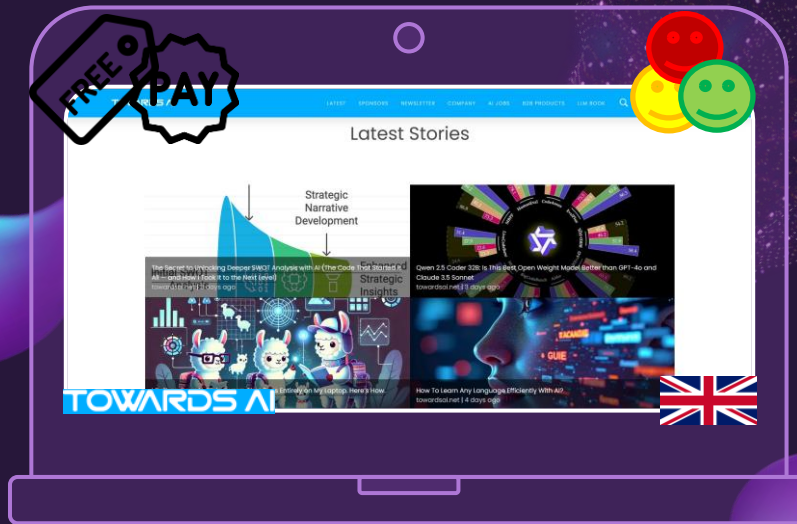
FREE

PAY

LATEST SPONSORS NEWSLETTER COMPANY AI JOBS B2B PRODUCTS LLM BOOK

Latest Stories

Strategic Narrative Development

Enhanced Strategic Insights

The Secret to Unlocking Deeper SWOT Analysis with AI (The Code That Started It All — and How I Took It to the Next Level)

towardsai.net | 3 days ago

Qwen 2.5 Coder 32B: Is This Best Open Weight Model Better than GPT-4o and Claude 3.5 Sonnet

towardsai.net | 5 days ago

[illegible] Locally on My Laptop. Here's How.

How To Learn Any Language Efficiently With AI?

towardsai.net | 4 days ago

GUIE

TOWARDS AI